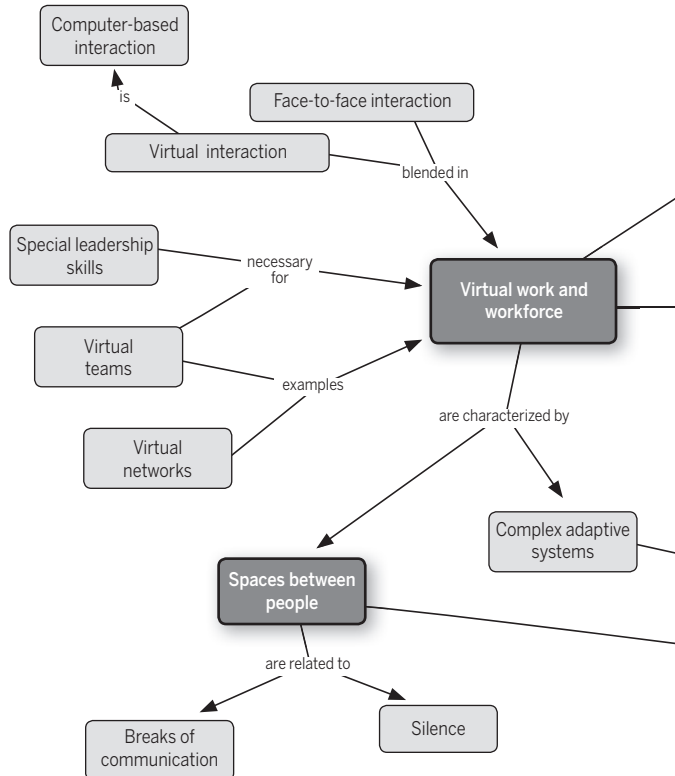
Computer-based interaction

is

Face-to-face interaction

Virtual interaction

blended in

Special leadership skills

necessary for

Virtual work and workforce

Virtual teams

examples

Virtual networks

are characterized by

Complex adaptive systems

Spaces between people

are related to

Breaks of communication

Silence